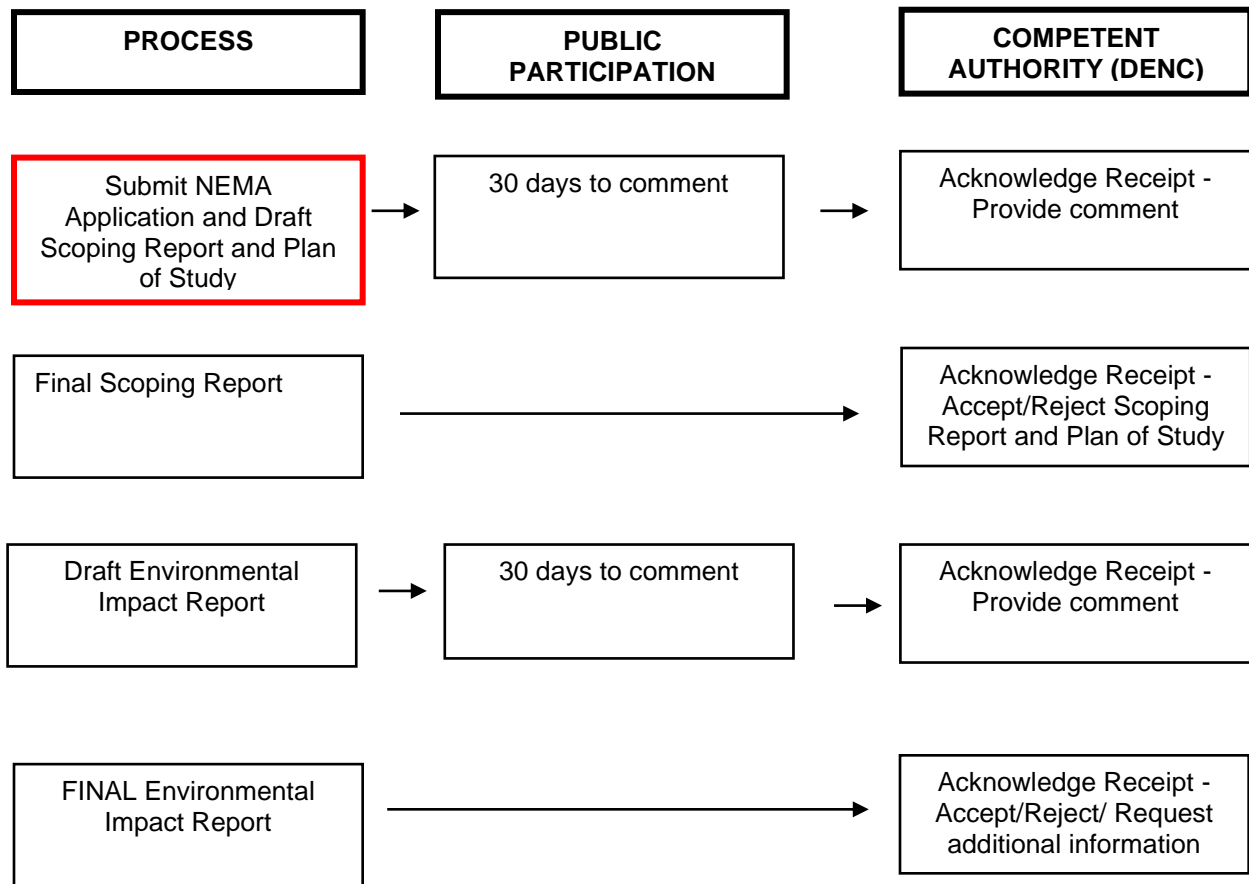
PROCESS

PUBLIC PARTICIPATION

COMPETENT AUTHORITY (DENC)

Submit NEMA Application and Draft Scoping Report and Plan of Study

30 days to comment

Acknowledge Receipt - Provide comment

Final Scoping Report

Acknowledge Receipt - Accept/Reject Scoping Report and Plan of Study

Draft Environmental Impact Report

30 days to comment

Acknowledge Receipt - Provide comment

FINAL Environmental Impact Report

Acknowledge Receipt - Accept/Reject/ Request additional information